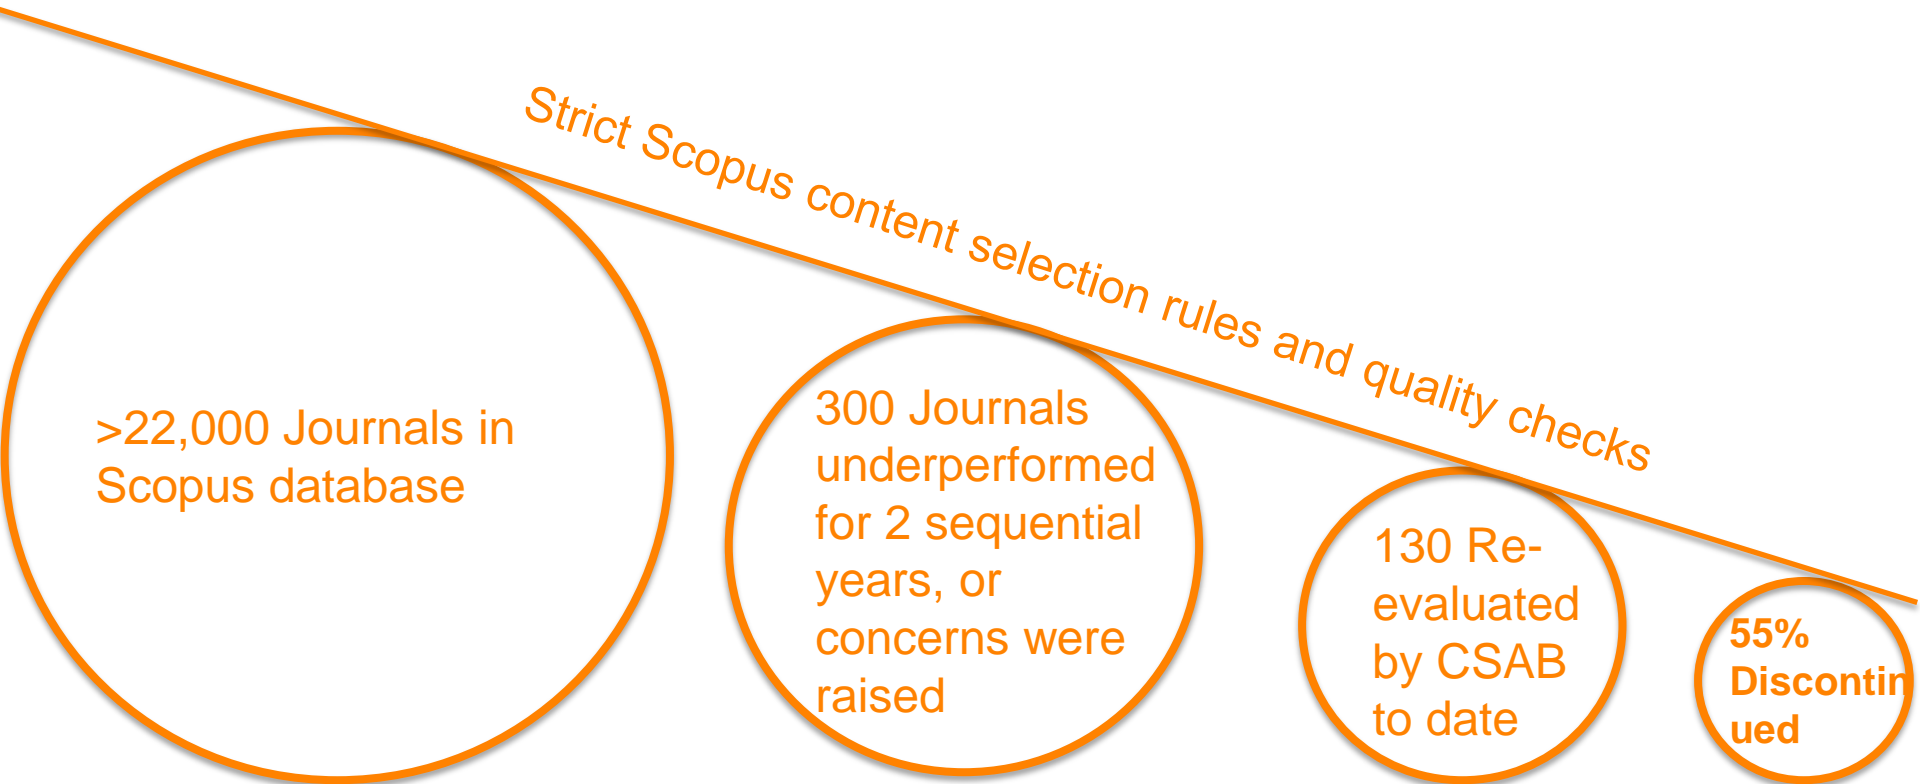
Strict Scopus content selection rules and quality checks

>22,000 Journals in Scopus database

300 Journals underperformed for 2 sequential years, or concerns were raised

130 Re-evaluated by CSAB to date

55% Discontin ued